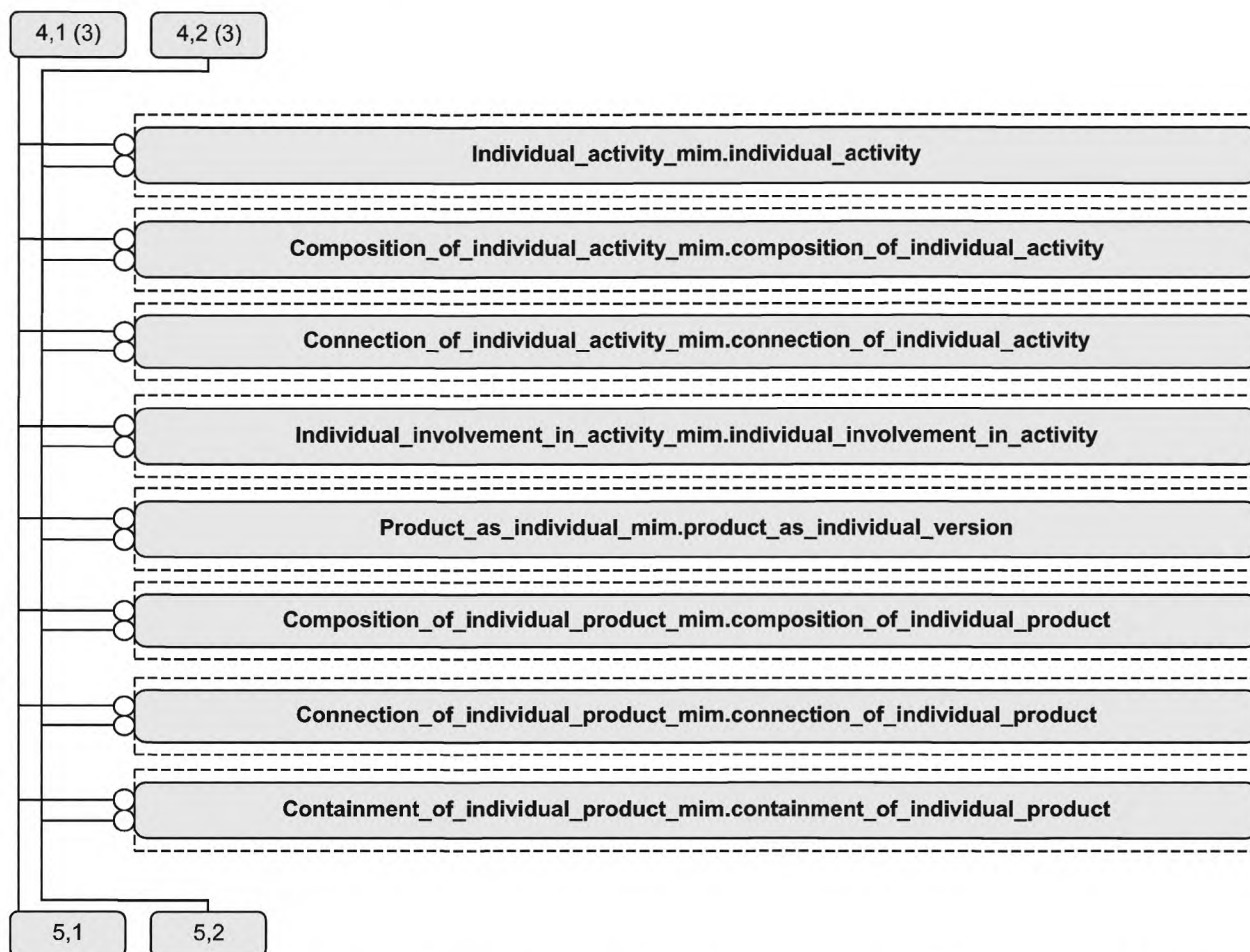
4,1 (3)
4,2 (3)

Individual_activity_mim.individual_activity

Composition_of_individual_activity_mim.composition_of_individual_activity

Connection_of_individual_activity_mim.connection_of_individual_activity

Individual_involvement_in_activity_mim.individual_involvement_in_activity

Product_as_individual_mim.product_as_individual_version

Composition_of_individual_product_mim.composition_of_individual_product

Connection_of_individual_product_mim.connection_of_individual_product

Containment_of_individual_product_mim.containment_of_individual_product

5,1
5,2